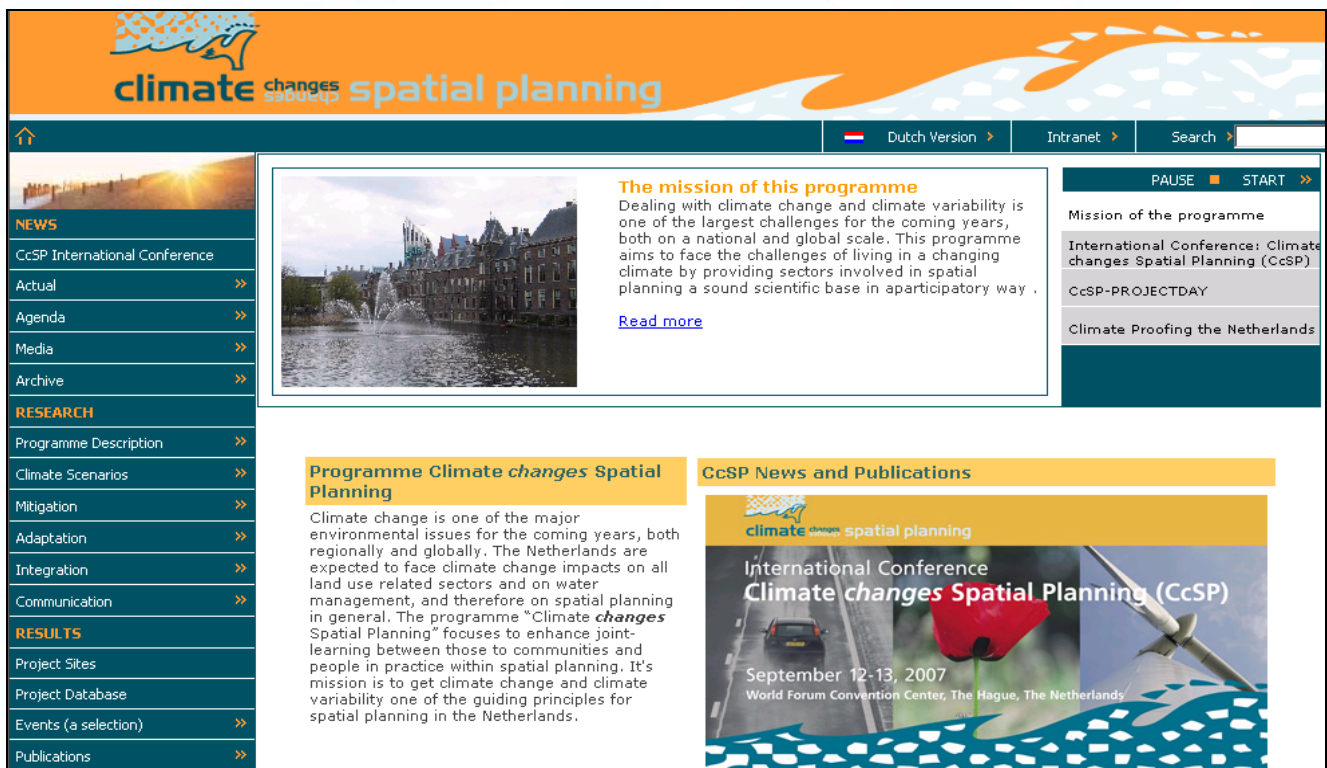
climate changes changes spatial planning

Dutch Version
Intranet
Search

NEWS
CcSP International Conference
Actual
Agenda
Media
Archive
RESEARCH
Programme Description
Climate Scenarios
Mitigation
Adaptation
Integration
Communication
RESULTS
Project Sites
Project Database
Events (a selection)
Publications

The mission of this programme
Dealing with climate change and climate variability is one of the largest challenges for the coming years, both on a national and global scale. This programme aims to face the challenges of living in a changing climate by providing sectors involved in spatial planning a sound scientific base in aparticipatory way .

Read more

PAUSE START
Mission of the programme
International Conference: Climate changes Spatial Planning (CcSP)
CcSP-PROJECTDAY
Climate Proofing the Netherlands

Programme Climate *changes* Spatial Planning
Climate change is one of the major environmental issues for the coming years, both regionally and globally. The Netherlands are expected to face climate change impacts on all land use related sectors and on water management, and therefore on spatial planning in general. The programme “Climate ***changes*** Spatial Planning” focuses to enhance joint-learning between those to communities and people in practice within spatial planning. It's mission is to get climate change and climate variability one of the guiding principles for spatial planning in the Netherlands.

CcSP News and Publications
climate changes spatial planning
International Conference
Climate *changes* Spatial Planning (CcSP)
September 12-13, 2007
World Forum Convention Center, The Hague, The Netherlands